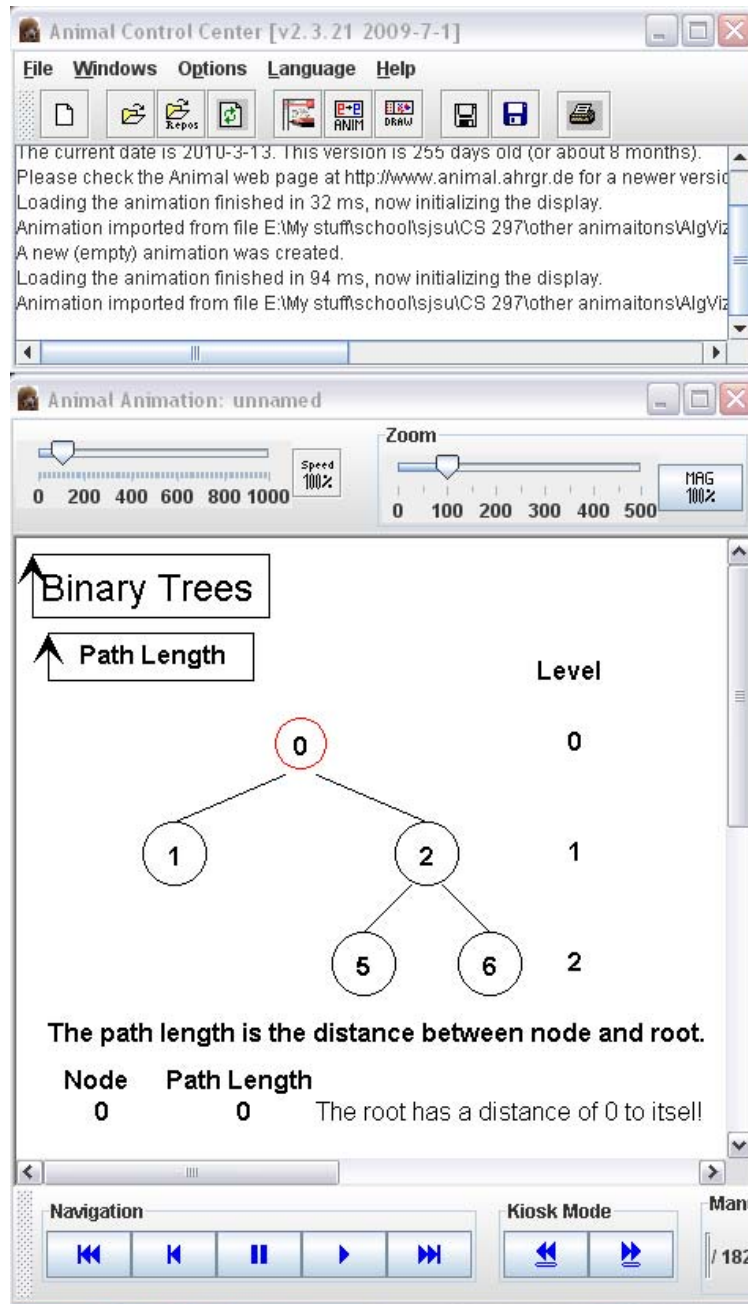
Animal Control Center [v2.3.21 2009-7-1]

File Windows Options Language Help

Repos ANIM DRAW

The current date is 2010-3-13. This version is 255 days old (or about 8 months).
Please check the Animal web page at http://www.animal.ahrgr.de for a newer versic
Loading the animation finished in 32 ms, now initializing the display.
Animation imported from file E:\My stuff\school\sjsu\CS 297\other animaitons\AlgViz
A new (empty) animation was created.
Loading the animation finished in 94 ms, now initializing the display.
Animation imported from file E:\My stuff\school\sjsu\CS 297\other animaitons\AlgViz

Animal Animation: unnamed

0 200 400 600 800 1000 Speed 100%

Zoom
0 100 200 300 400 500 MAG 100%

Binary Trees

Path Length

Level

0 0

1 2 1

5 6 2

The path length is the distance between node and root.

Node Path Length
0 0 The root has a distance of 0 to itsel

Navigation

Kiosk Mode

Man

/ 182